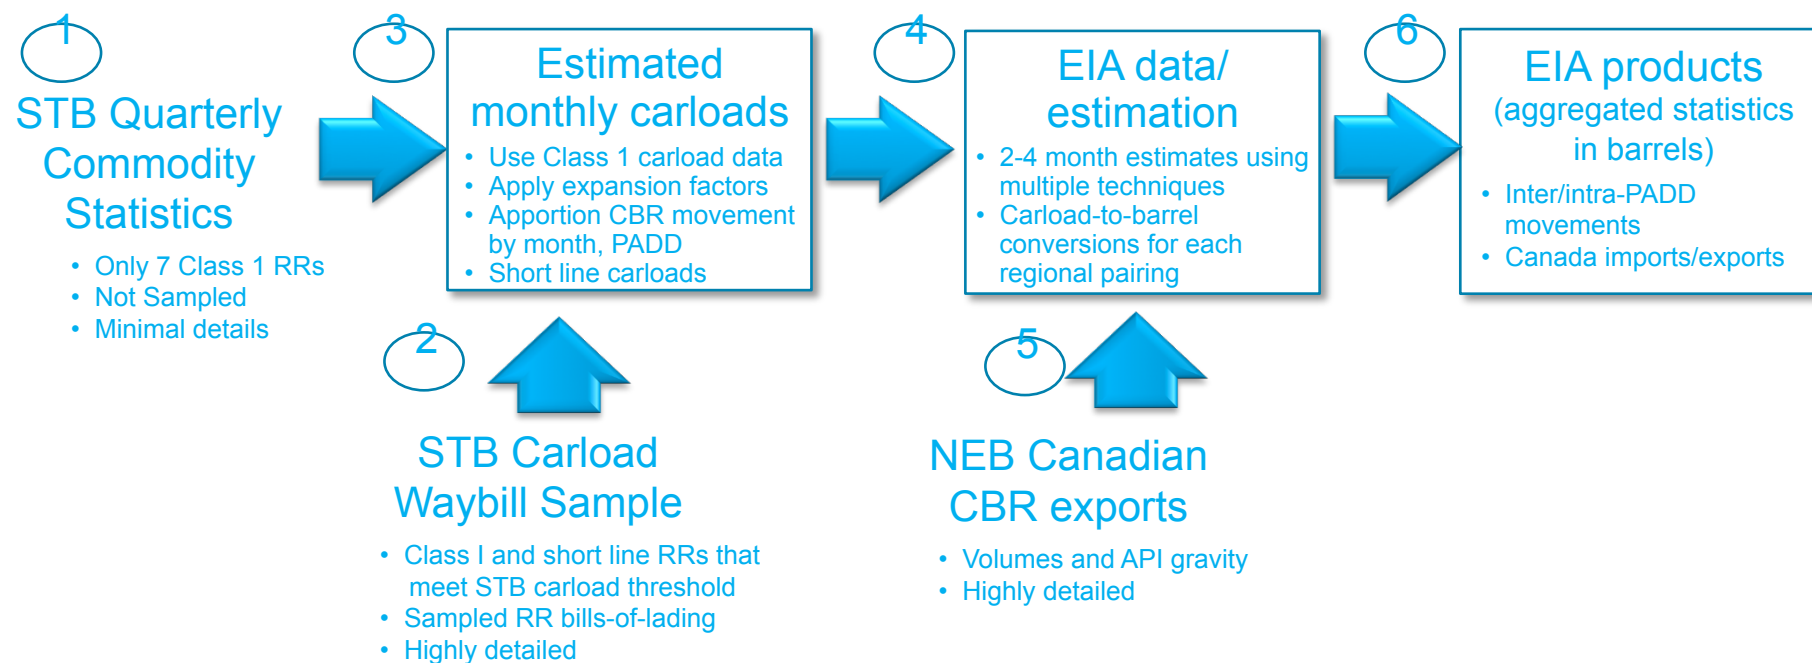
1

STB Quarterly Commodity Statistics

- Only 7 Class 1 RRs
- Not Sampled
- Minimal details

3

Estimated monthly carloads

- Use Class 1 carload data
- Apply expansion factors
- Apportion CBR movement by month, PADD
- Short line carloads

2

STB Carload Waybill Sample

- Class I and short line RRs that meet STB carload threshold
- Sampled RR bills-of-lading
- Highly detailed

4

EIA data/ estimation

- 2-4 month estimates using multiple techniques
- Carload-to-barrel conversions for each regional pairing

5

NEB Canadian CBR exports

- Volumes and API gravity
- Highly detailed

6

EIA products (aggregated statistics in barrels)

- Inter/intra-PADD movements
- Canada imports/exports